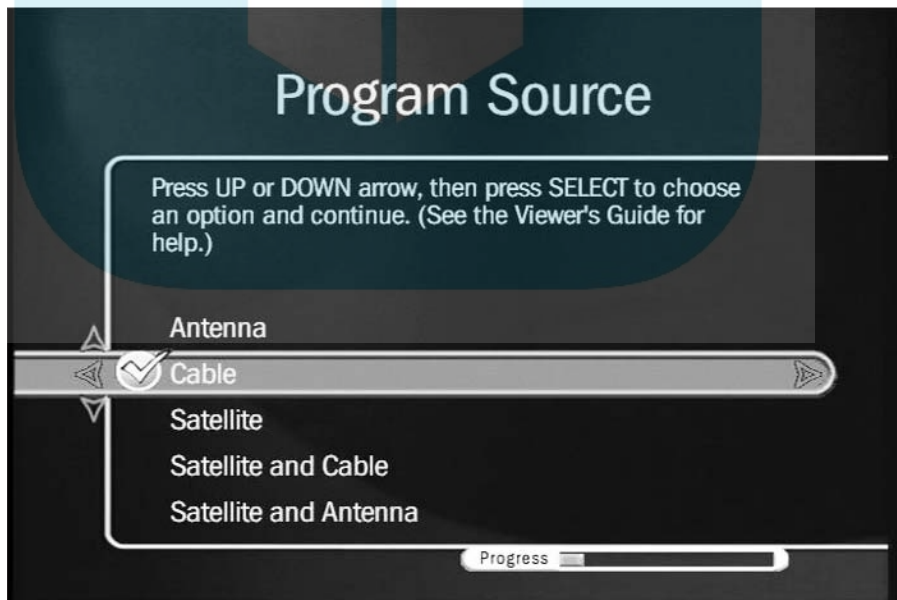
Program Source

Press UP or DOWN arrow, then press SELECT to choose an option and continue. (See the Viewer's Guide for help.)

Antenna
Cable
Satellite
Satellite and Cable
Satellite and Antenna

Progress